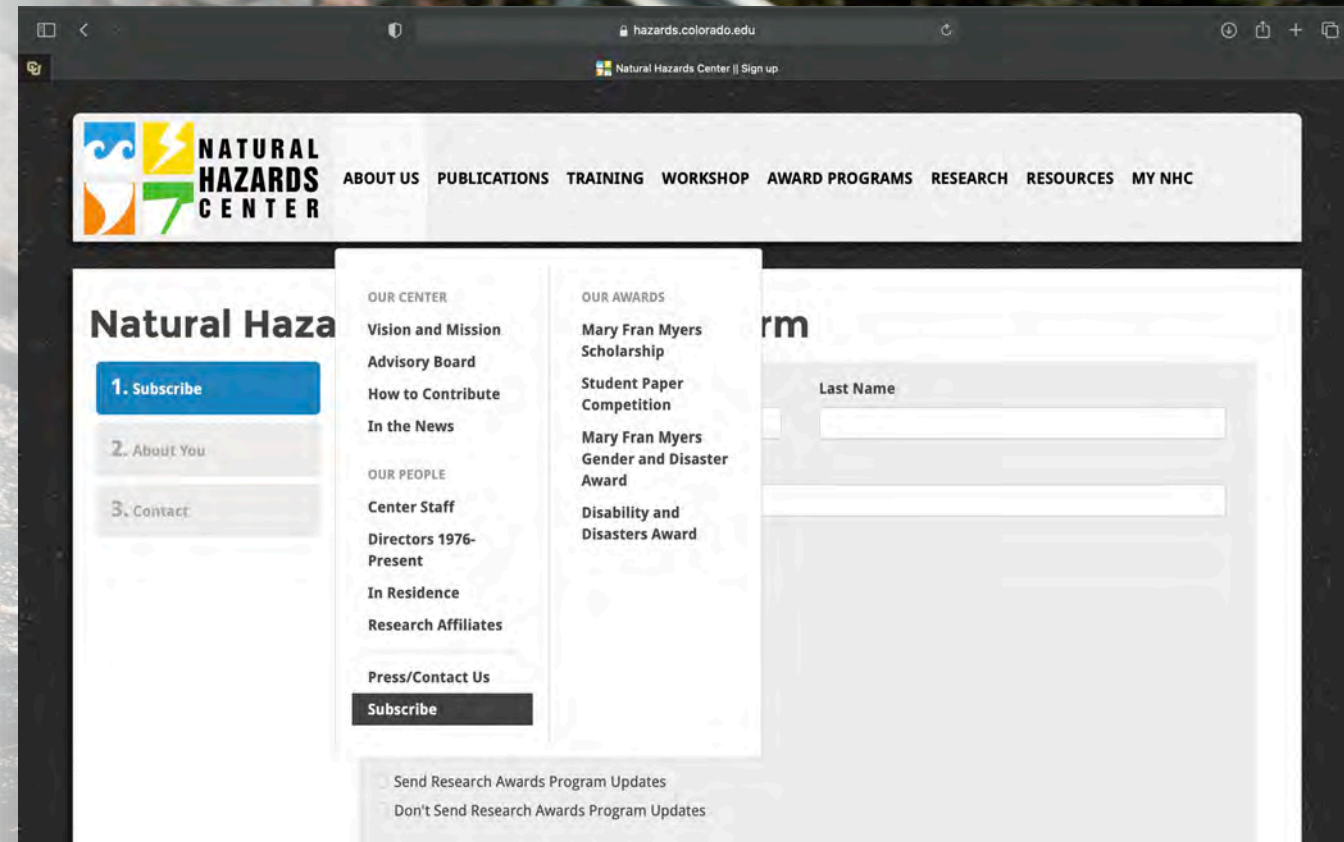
hazards.colorado.edu

Natural Hazards Center || Sign up

NATURAL HAZARDS CENTER

ABOUT US PUBLICATIONS TRAINING WORKSHOP AWARD PROGRAMS RESEARCH RESOURCES MY NHC

Natural Haza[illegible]rm

1. Subscribe

2. About You

3. Contact

OUR CENTER
Vision and Mission
Advisory Board
How to Contribute
In the News

OUR PEOPLE
Center Staff
Directors 1976-Present
In Residence
Research Affiliates

Press/Contact Us
Subscribe

OUR AWARDS
Mary Fran Myers Scholarship
Student Paper Competition
Mary Fran Myers Gender and Disaster Award
Disability and Disasters Award

Last Name

Send Research Awards Program Updates
Don't Send Research Awards Program Updates